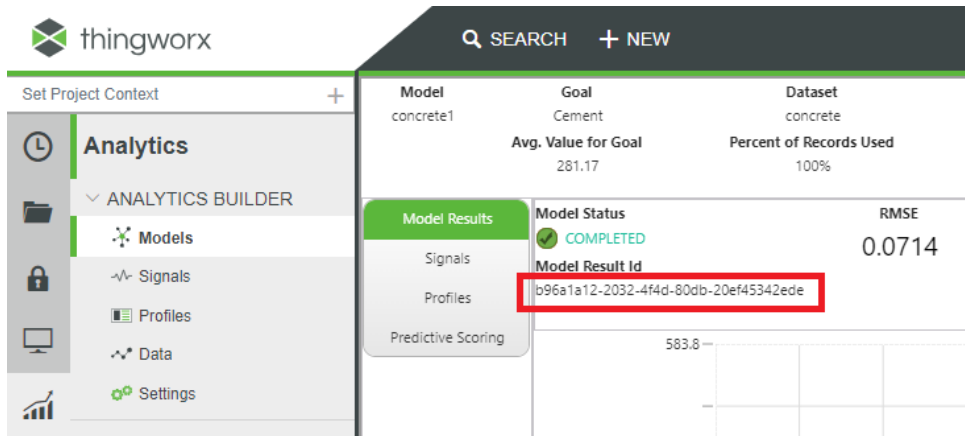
thingworx

SEARCH + NEW

Set Project Context +

Analytics

ANALYTICS BUILDER

Models

Signals

Profiles

Data

Settings

| Model | Goal | Dataset |
|---|---|---|
| concrete1 | Cement | concrete |
| | Avg. Value for Goal | Percent of Records Used |
| | 281.17 | 100% |

Model Results

Signals

Profiles

Predictive Scoring

Model Status

COMPLETED

Model Result Id

b96a1a12-2032-4f4d-80db-20ef45342ede

RMSE

0.0714

583.8